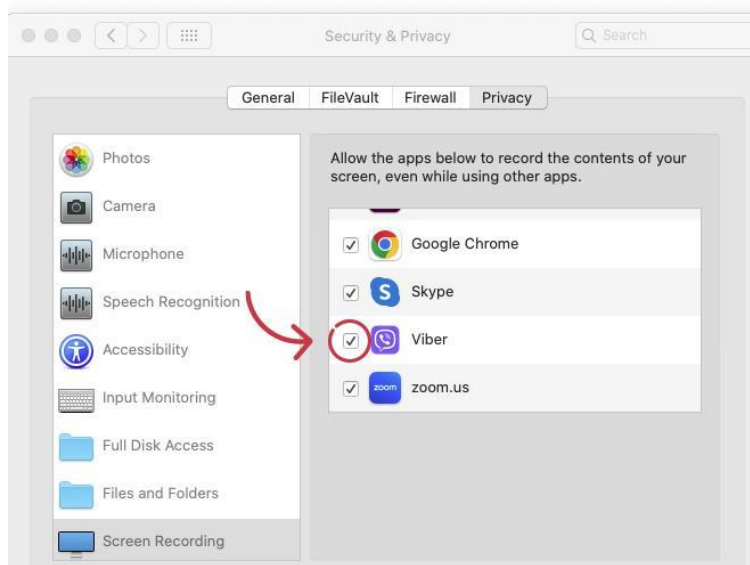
Security & Privacy

Search

General FileVault Firewall Privacy

Photos

Camera

Microphone

Speech Recognition

Accessibility

Input Monitoring

Full Disk Access

Files and Folders

Screen Recording

Allow the apps below to record the contents of your screen, even while using other apps.

Google Chrome

Skype

Viber

zoom

zoom.us